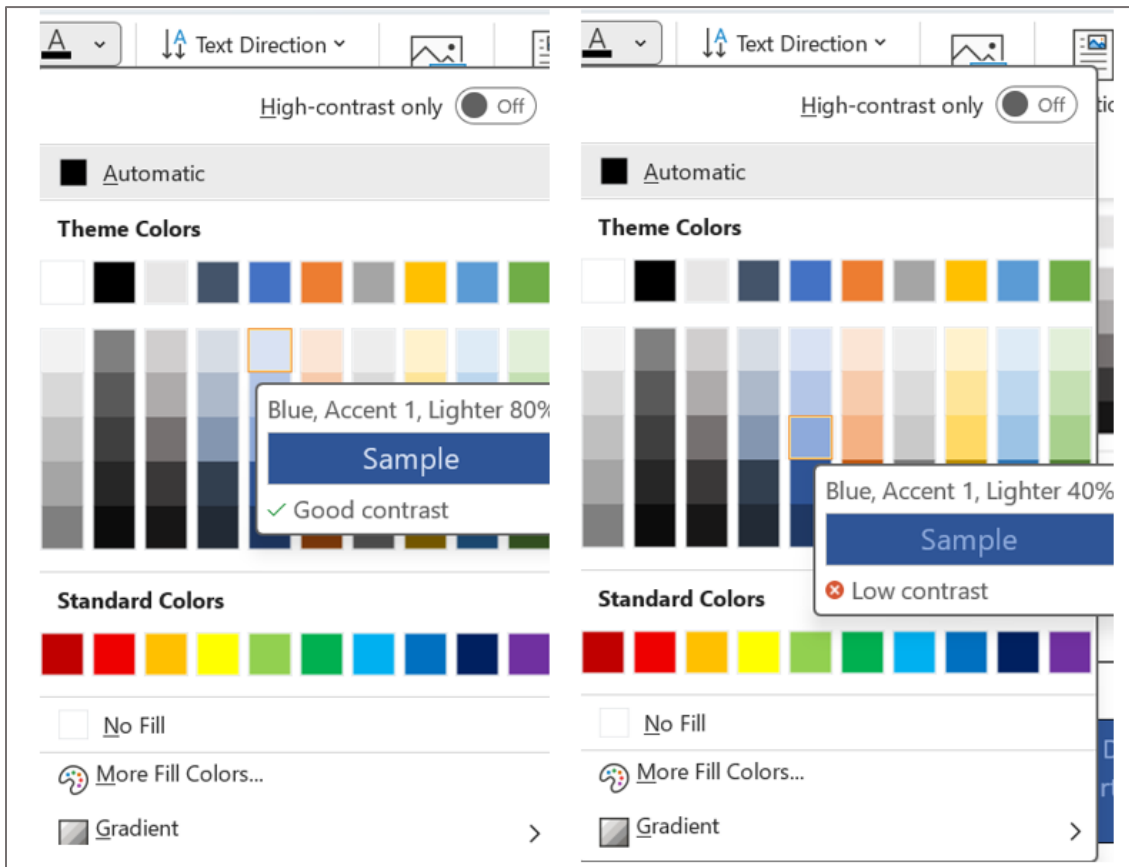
A

Text Direction

High-contrast only Off

Automatic

Theme Colors

Blue, Accent 1, Lighter 80%

Sample

✓ Good contrast

Standard Colors

No Fill

More Fill Colors...

Gradient

A

Text Direction

High-contrast only Off

Automatic

Theme Colors

Blue, Accent 1, Lighter 40%

Sample

Low contrast

Standard Colors

No Fill

More Fill Colors...

Gradient